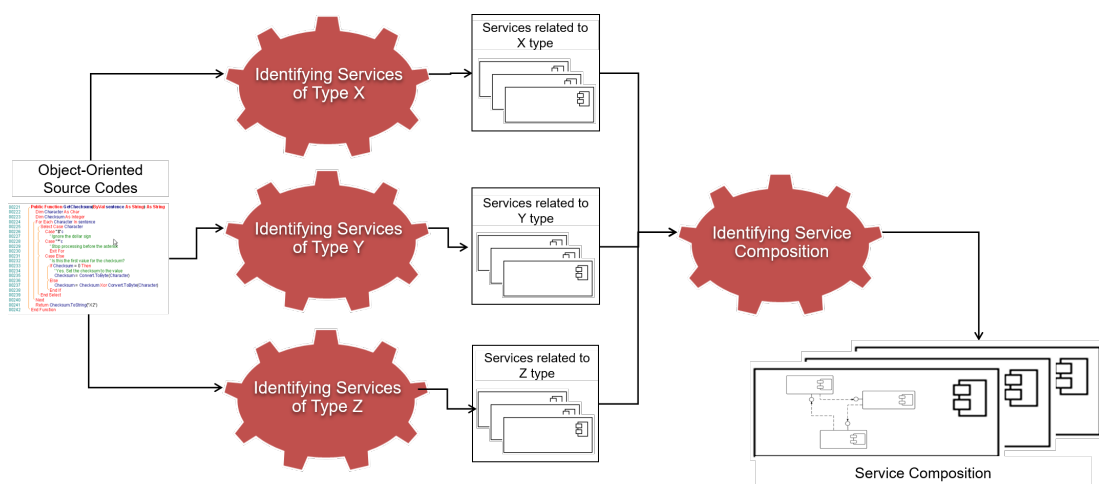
Object-Oriented Source Codes

Public Function GetChecksum(ByVal sentence As String) As String
Dim Character As Char
Dim Checksum As Integer
For Each Character In sentence
Select Case Character
Case "$"c
Ignore the dollar sign
Case "*"c
Stop processing before the asterisk
Exit For
Case Else
Is this the first value for the checksum?
If Checksum = 0 Then
Yes. Set the checksum to the value
Checksum = Convert.ToByte(Character)
Else
Checksum = Checksum Xor Convert.ToByte(Character)
End If
End Select
Next
Return Checksum.ToString("X2")
End Function

Identifying Services of Type X

Identifying Services of Type Y

Identifying Services of Type Z

Services related to X type

Services related to Y type

Services related to Z type

Identifying Service Composition

Service Composition